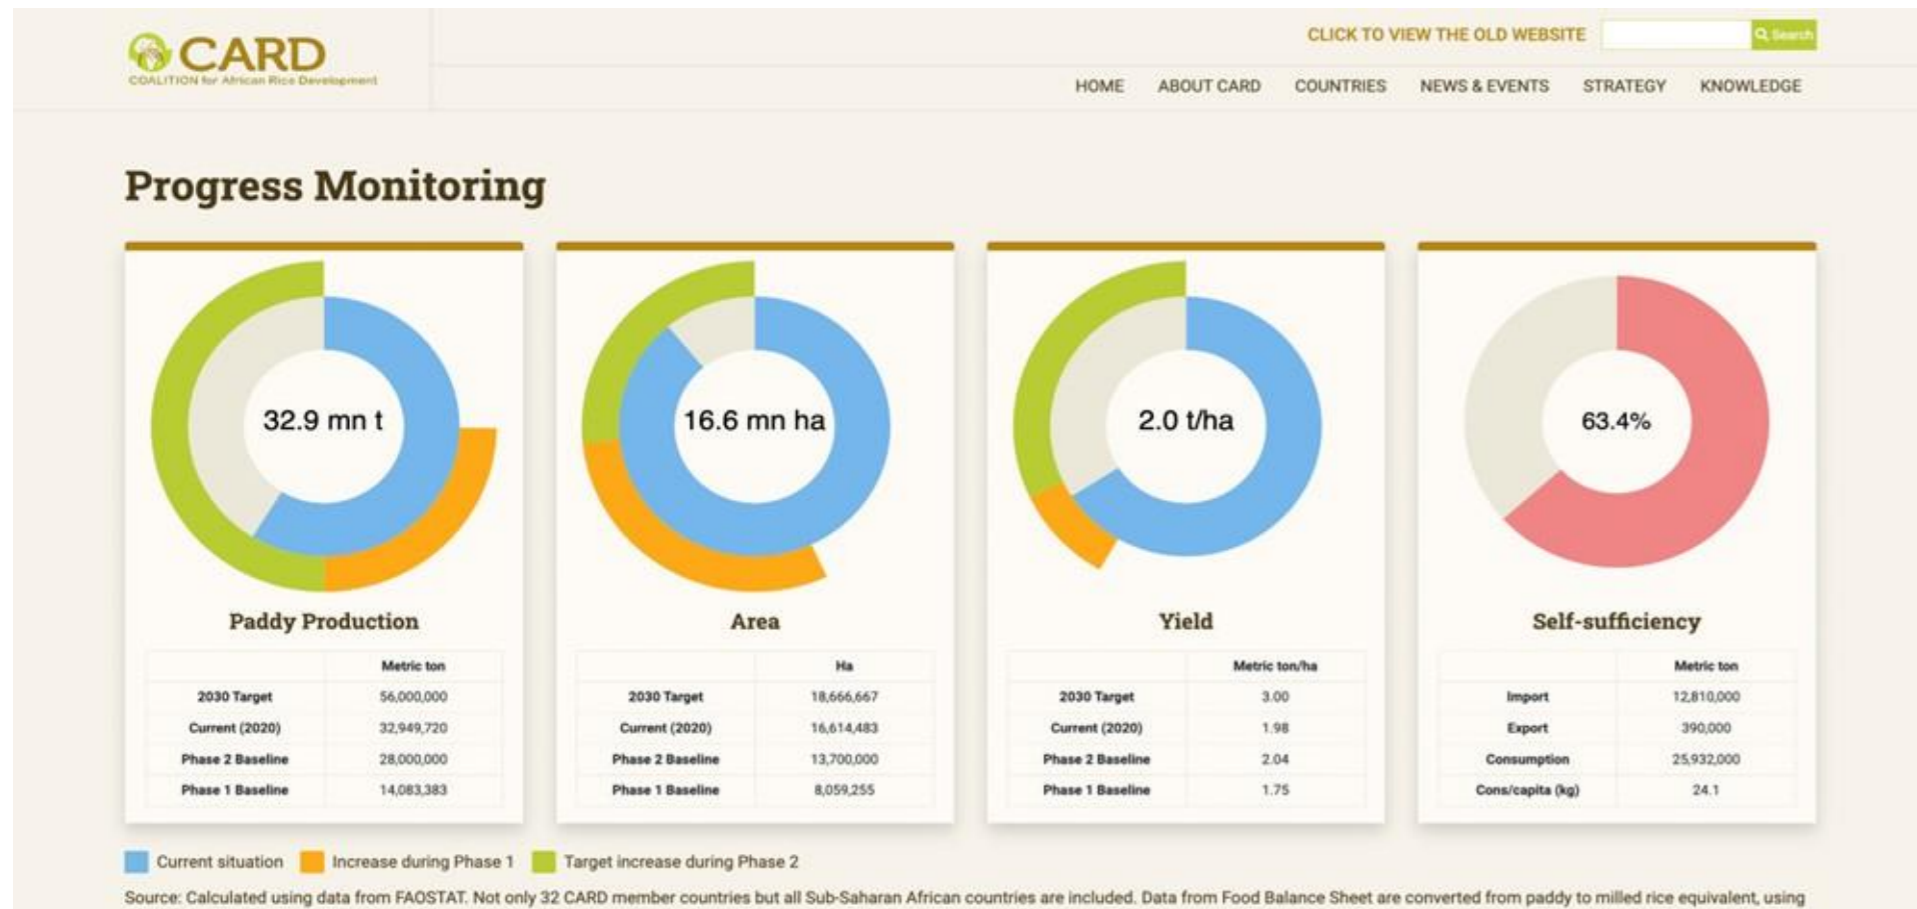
CARD
COALITION for African Rice Development

CLICK TO VIEW THE OLD WEBSITE
Search

HOME ABOUT CARD COUNTRIES NEWS & EVENTS STRATEGY KNOWLEDGE

Progress Monitoring

32.9 mn t

Paddy Production

| | Metric ton |
|---|---|
| 2030 Target | 56,000,000 |
| Current (2020) | 32,949,720 |
| Phase 2 Baseline | 28,000,000 |
| Phase 1 Baseline | 14,083,383 |

16.6 mn ha

Area

| | Ha |
|---|---|
| 2030 Target | 18,666,667 |
| Current (2020) | 16,614,483 |
| Phase 2 Baseline | 13,700,000 |
| Phase 1 Baseline | 8,059,255 |

2.0 t/ha

Yield

| | Metric ton/ha |
|---|---|
| 2030 Target | 3.00 |
| Current (2020) | 1.98 |
| Phase 2 Baseline | 2.04 |
| Phase 1 Baseline | 1.75 |

63.4%

Self-sufficiency

| | Metric ton |
|---|---|
| Import | 12,810,000 |
| Export | 390,000 |
| Consumption | 25,932,000 |
| Cons/capita (kg) | 24.1 |

Current situation Increase during Phase 1 Target increase during Phase 2

Source: Calculated using data from FAOSTAT. Not only 32 CARD member countries but all Sub-Saharan African countries are included. Data from Food Balance Sheet are converted from paddy to milled rice equivalent, using